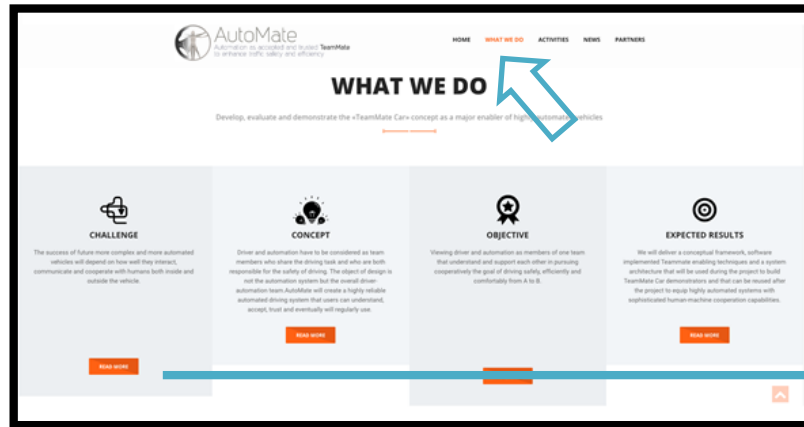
AutoMate
Automation as accepted and trusted TeamMate to enhance traffic safety and efficiency

HOME WHAT WE DO ACTIVITIES NEWS PARTNERS

WHAT WE DO

Develop, evaluate and demonstrate the «TeamMate Car» concept as a major enabler of highly automated vehicles

CHALLENGE

The success of future more complex and more automated vehicles will depend on how well they interact, communicate and cooperate with humans both inside and outside the vehicle.

READ MORE

CONCEPT

Driver and automation have to be considered as team members who share the driving task and who are both responsible for the safety of driving. The object of design is not the automation system but the overall driver-automation team. AutoMate will create a highly reliable automated driving system that users can understand, accept, trust and eventually will regularly use.

READ MORE

OBJECTIVE

Viewing driver and automation as members of one team that understand and support each other in pursuing cooperatively the goal of driving safely, efficiently and comfortably from A to B.

EXPECTED RESULTS

We will deliver a conceptual framework, software implemented Teammate enabling techniques and a system architecture that will be used during the project to build TeamMate Car demonstrators and that can be reused after the project to equip highly automated systems with sophisticated human-machine cooperation capabilities.

READ MORE